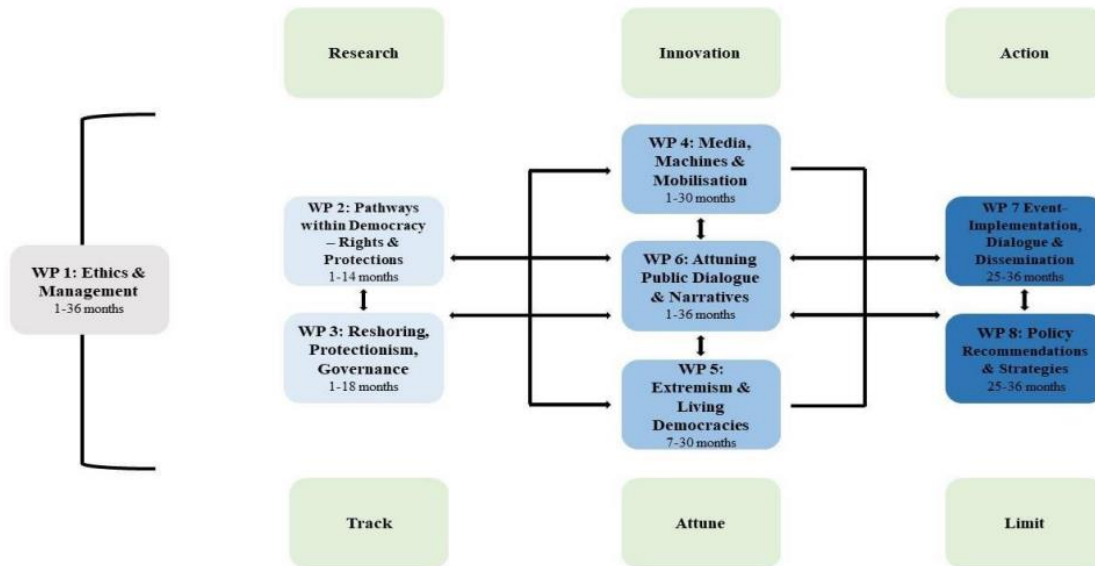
Research

Innovation

Action

WP 1: Ethics & Management
1-36 months

WP 2: Pathways within Democracy – Rights & Protections
1-14 months

WP 3: Reshoring, Protectionism, Governance
1-18 months

WP 4: Media, Machines & Mobilisation
1-30 months

WP 6: Attuning Public Dialogue & Narratives
1-36 months

WP 5: Extremism & Living Democracies
7-30 months

WP 7 Event-Implementation, Dialogue & Dissemination
25-36 months

WP 8: Policy Recommendations & Strategies
25-36 months

Track

Attune

Limit